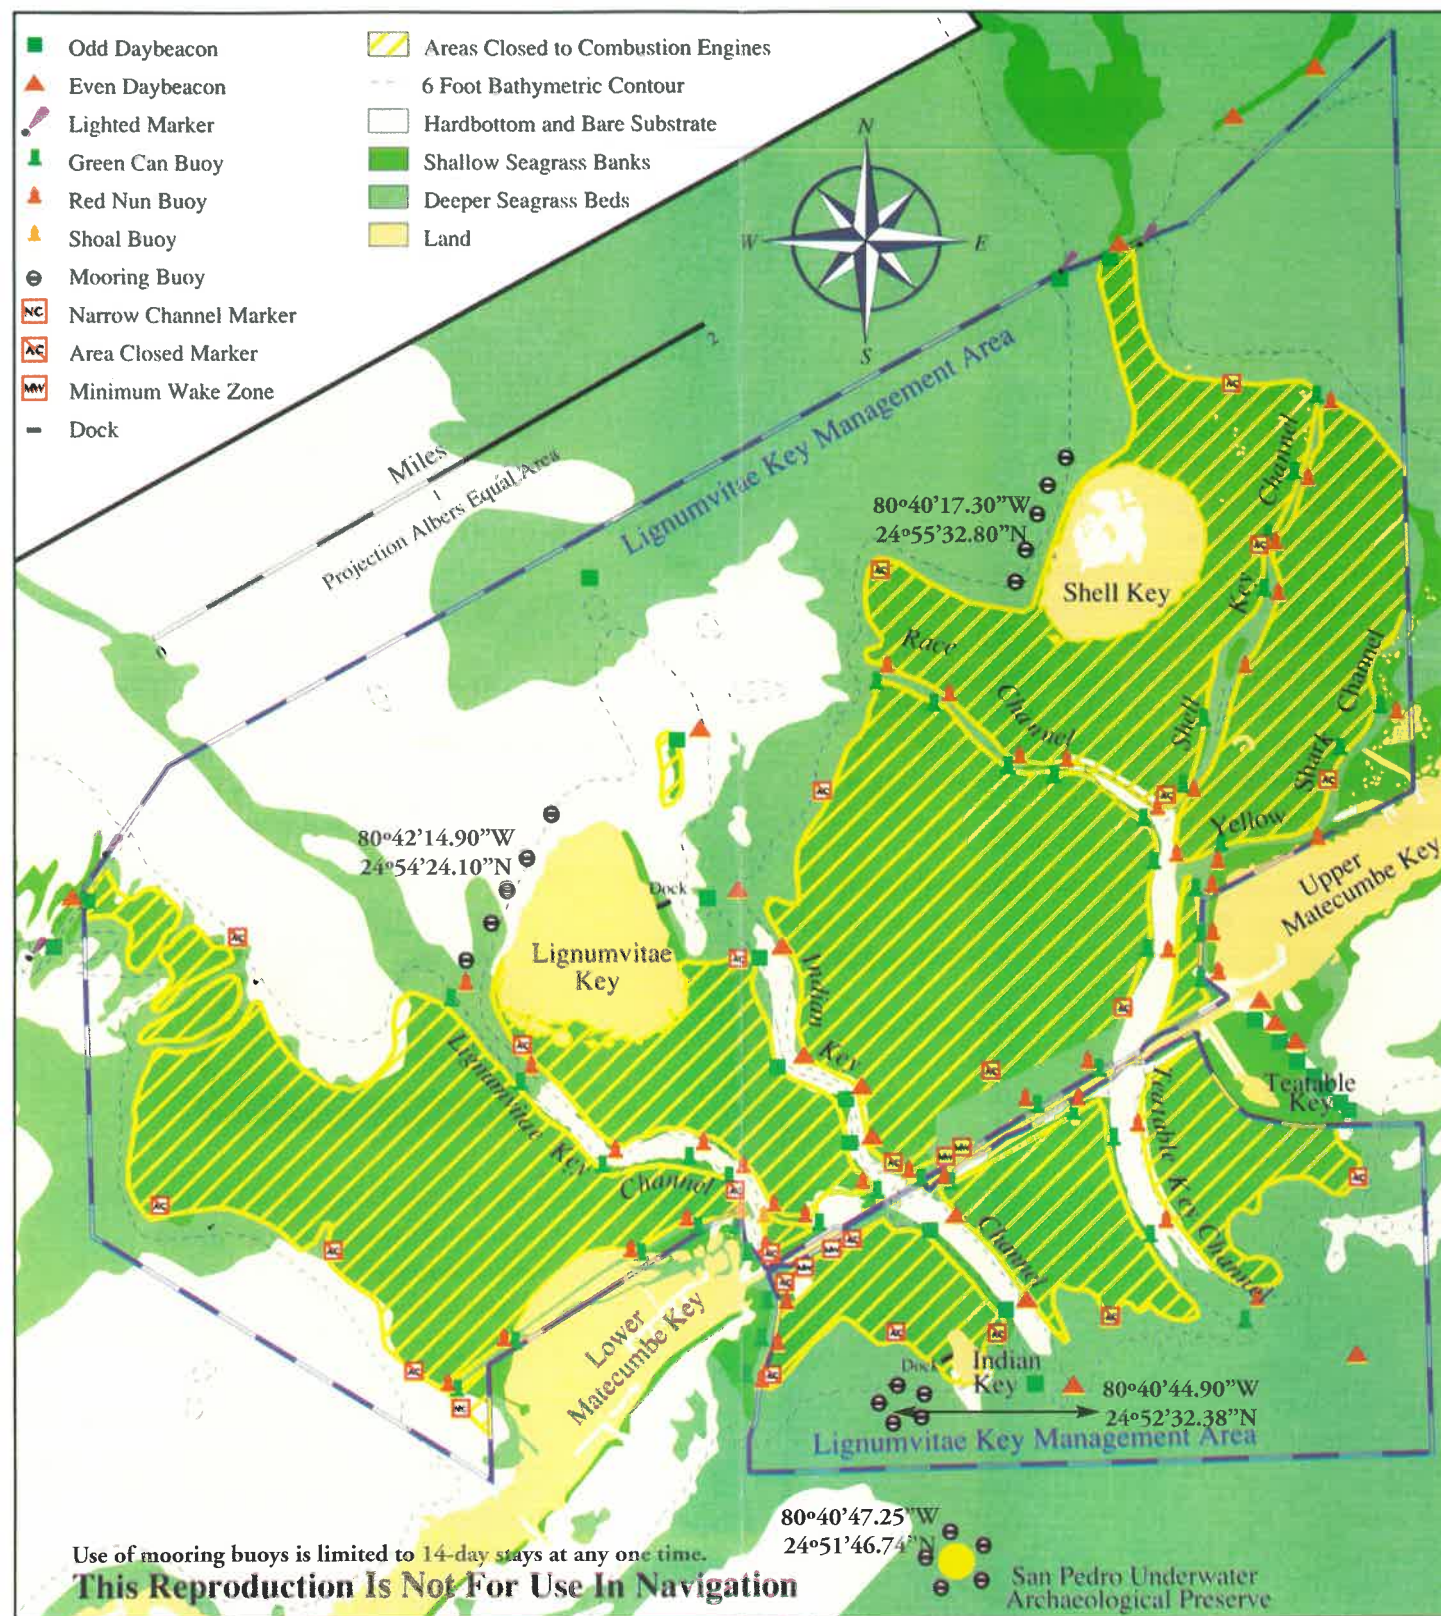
Odd Daybeacon
Even Daybeacon
Lighted Marker
Green Can Buoy
Red Nun Buoy
Shoal Buoy
Mooring Buoy
NC Narrow Channel Marker
AC Area Closed Marker
MW Minimum Wake Zone
Dock

Areas Closed to Combustion Engines
6 Foot Bathymetric Contour
Hardbottom and Bare Substrate
Shallow Seagrass Banks
Deeper Seagrass Beds
Land

N
W
E
S

Miles
1
2
Projection Albers Equal Area

Lignumvitae Key Management Area

80°40'17.30"W
24°55'32.80"N

Shell Key
Race Channel
Shell Key Channel
Shark Channel
Yellow
Upper Matecumbe Key

80°42'14.90"W
24°54'24.10"N

Dock
Lignumvitae Key
Indian Key
Lignumvitae Key Channel
Teatable Key
Teatable Key Channel
Channel
Lower Matecumbe Key
Dock
Indian Key

80°40'44.90"W
24°52'32.38"N

Lignumvitae Key Management Area

80°40'47.25"W
24°51'46.74"N

San Pedro Underwater Archaeological Preserve

Use of mooring buoys is limited to 14-day stays at any one time.
This Reproduction Is Not For Use In Navigation